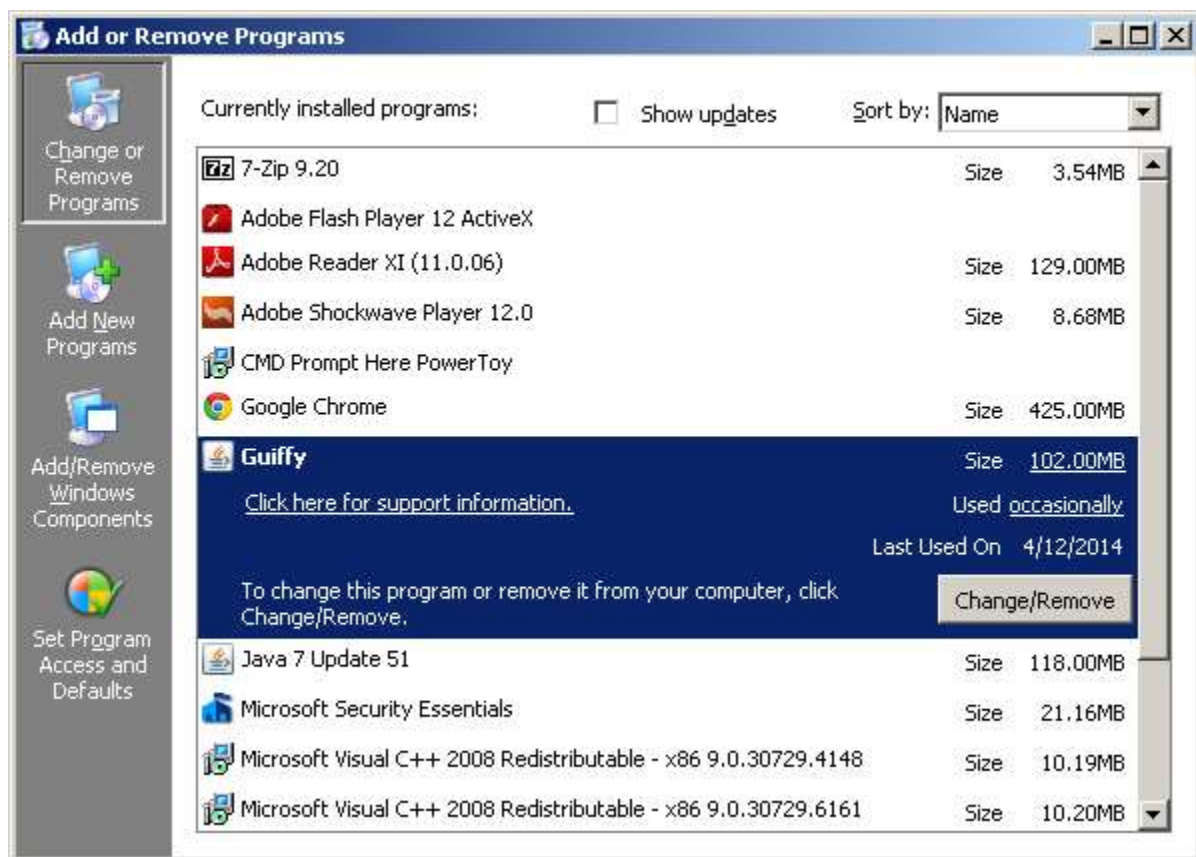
Add or Remove Programs

Change or Remove Programs

Add New Programs

Add/Remove Windows Components

Set Program Access and Defaults

Currently installed programs:

Show updates

Sort by: Name

7z 7-Zip 9.20 Size 3.54MB

Adobe Flash Player 12 ActiveX

Adobe Reader XI (11.0.06) Size 129.00MB

Adobe Shockwave Player 12.0 Size 8.68MB

CMD Prompt Here PowerToy

Google Chrome Size 425.00MB

Guiffy Size 102.00MB

Click here for support information. Used occasionally

Last Used On 4/12/2014

To change this program or remove it from your computer, click Change/Remove.

Change/Remove

Java 7 Update 51 Size 118.00MB

Microsoft Security Essentials Size 21.16MB

Microsoft Visual C++ 2008 Redistributable - x86 9.0.30729.4148 Size 10.19MB

Microsoft Visual C++ 2008 Redistributable - x86 9.0.30729.6161 Size 10.20MB